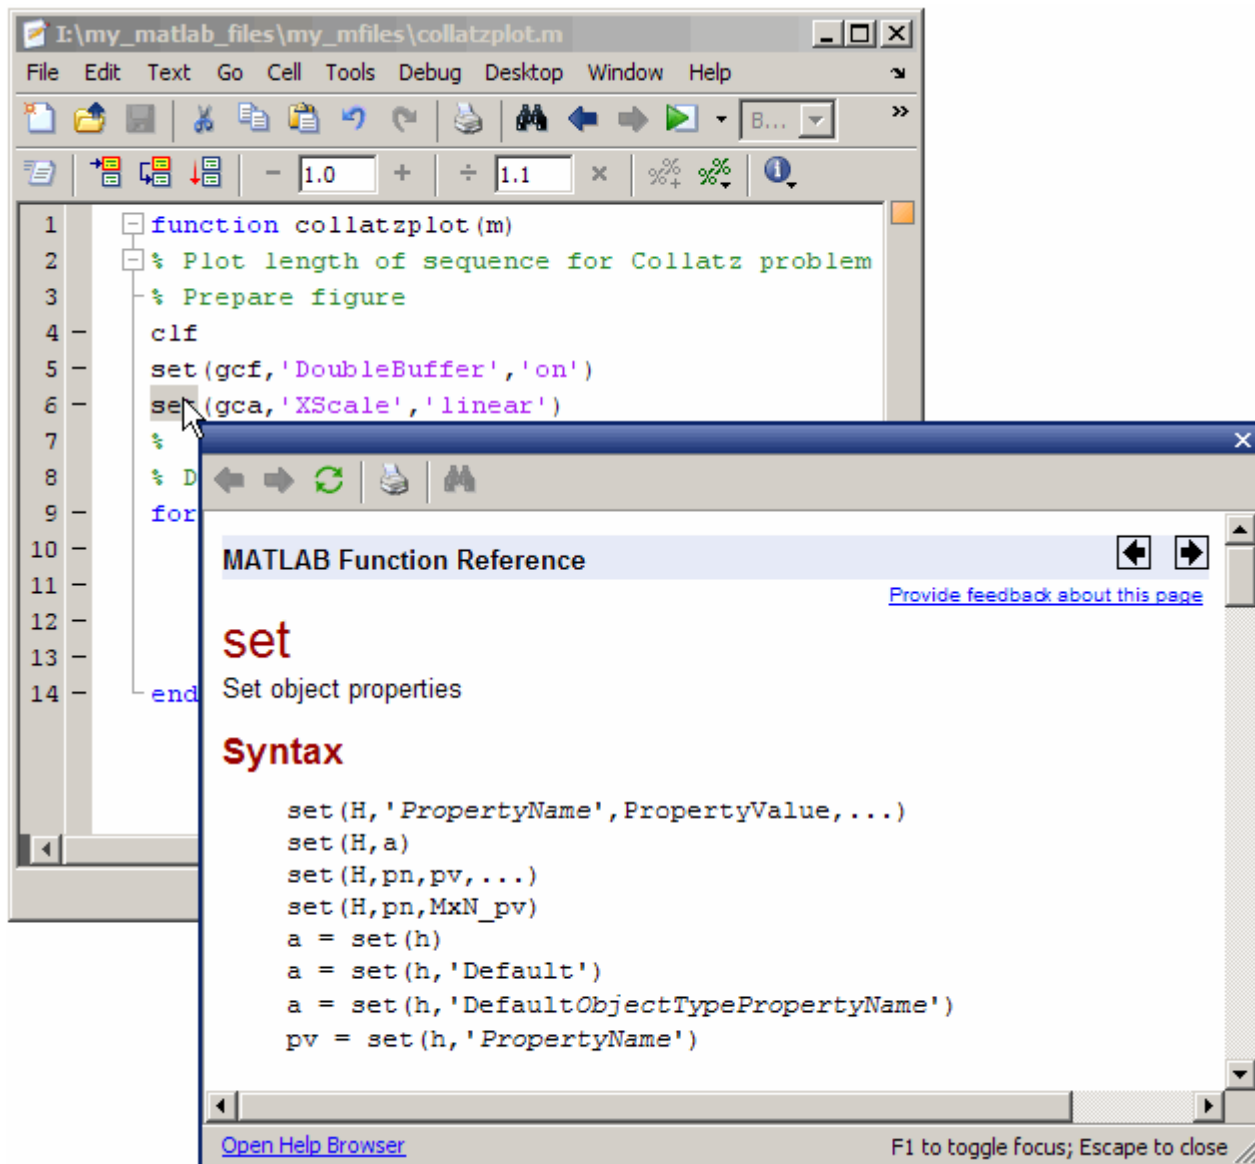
I:\my_matlab_files\my_mfiles\collatzplot.m

File Edit Text Go Cell Tools Debug Desktop Window Help

B...

1.0 + ÷ 1.1 ×

1 function collatzplot(m)
2 % Plot length of sequence for Collatz problem
3 % Prepare figure
4 clf
5 set(gcf,'DoubleBuffer','on')
6 set(gca,'XScale','linear')
7 %
8 % D
9 for
10
11
12
13
14 end

MATLAB Function Reference

Provide feedback about this page

set

Set object properties

Syntax

set(H,'PropertyName',PropertyValue,...)
set(H,a)
set(H,pn,pv,...)
set(H,pn,MxN_pv)
a = set(h)
a = set(h,'Default')
a = set(h,'DefaultObjectTypePropertyName')
pv = set(h,'PropertyName')

Open Help Browser

F1 to toggle focus; Escape to close